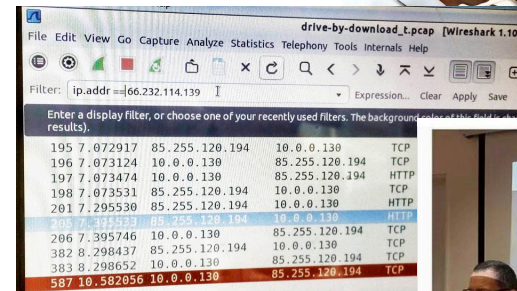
drive-by-download_t.pcap [Wireshark 1.10

File Edit View Go Capture Analyze Statistics Telephony Tools Internals Help

Filter: ip.addr ==66.232.114.139 Expression... Clear Apply Save

Enter a display filter, or choose one of your recently used filters. The background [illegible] results).

| | | | | |
|---|---|---|---|---|
| 195 | 7.072917 | 85.255.120.194 | 10.0.0.130 | TCP |
| 196 | 7.073124 | 10.0.0.130 | 85.255.120.194 | TCP |
| 197 | 7.073474 | 10.0.0.130 | 85.255.120.194 | HTTP |
| 198 | 7.073531 | 85.255.120.194 | 10.0.0.130 | TCP |
| 201 | 7.295530 | 85.255.120.194 | 10.0.0.130 | HTTP |
| 205 | 7.395533 | 85.255.120.194 | 10.0.0.130 | HTTP |
| 206 | 7.395746 | 10.0.0.130 | 85.255.120.194 | TCP |
| 382 | 8.298437 | 85.255.120.194 | 10.0.0.130 | TCP |
| 383 | 8.298652 | 10.0.0.130 | 85.255.120.194 | TCP |
| 587 | 10.582056 | 10.0.0.130 | 85.255.120.194 | TCP |